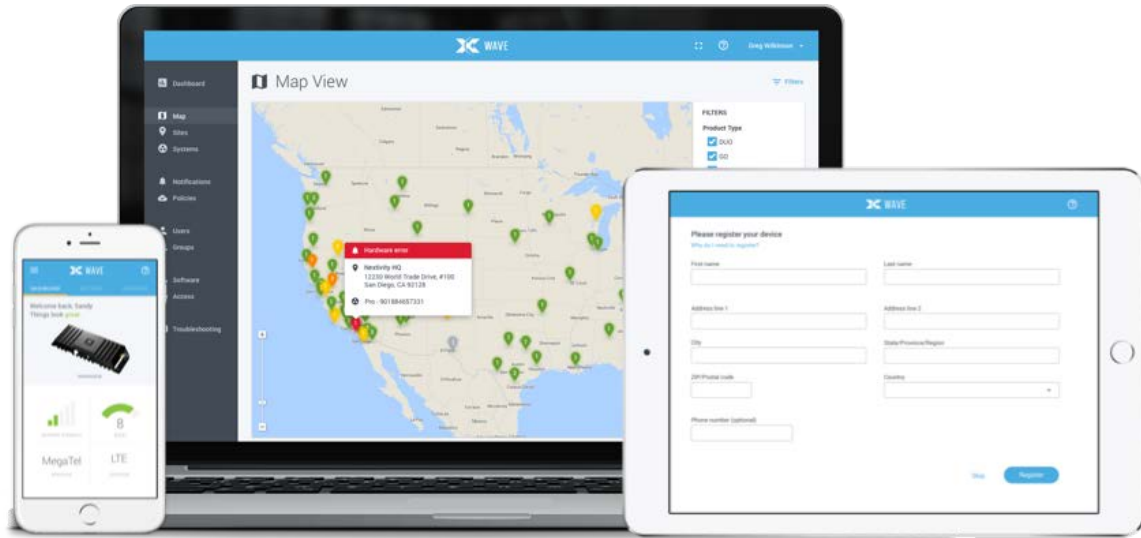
WAVE

Greg Wilkinson

Dashboard
Map
Sites
Systems
Notifications
Policies
Users
Groups
Software
Access
Troubleshooting

Map View

Filters

FILTERS
Product Type
DUO
GO

Hardware error
Nextivity HQ
12230 World Trade Drive, #100
San Diego, CA 92128
Pro - 901884657331

WAVE

Welcome back Sandy
Things look great

8

MegaTel
LTE

WAVE

Please register your device
Why do I need to register?

First name
Last name
Address line 1
Address line 2
City
State/Province/Region
ZIP/Postal code
Country
Phone number (optional)

Skip
Register